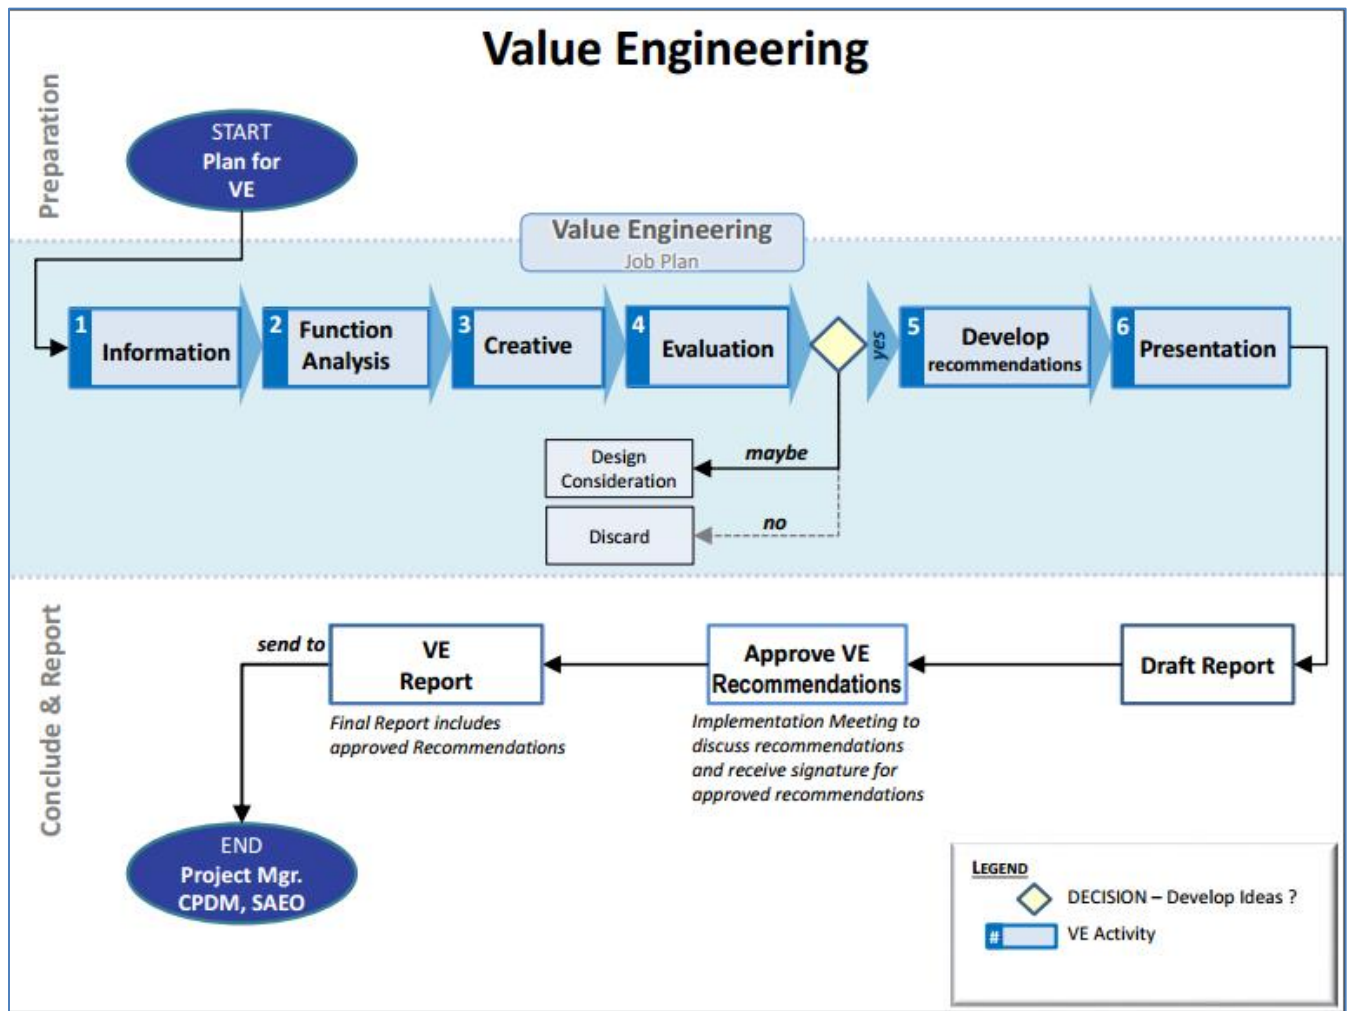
Value Engineering

Preparation

START
Plan for
VE

Value Engineering
Job Plan

1 Information

2 Function Analysis

3 Creative

4 Evaluation

yes

5 Develop recommendations

6 Presentation

maybe

Design Consideration

no

Discard

Conclude & Report

send to

VE
Report

Final Report includes approved Recommendations

Approve VE Recommendations

Implementation Meeting to discuss recommendations and receive signature for approved recommendations

Draft Report

END
Project Mgr.
CPDM, SAEO

LEGEND
DECISION – Develop Ideas ?
# VE Activity